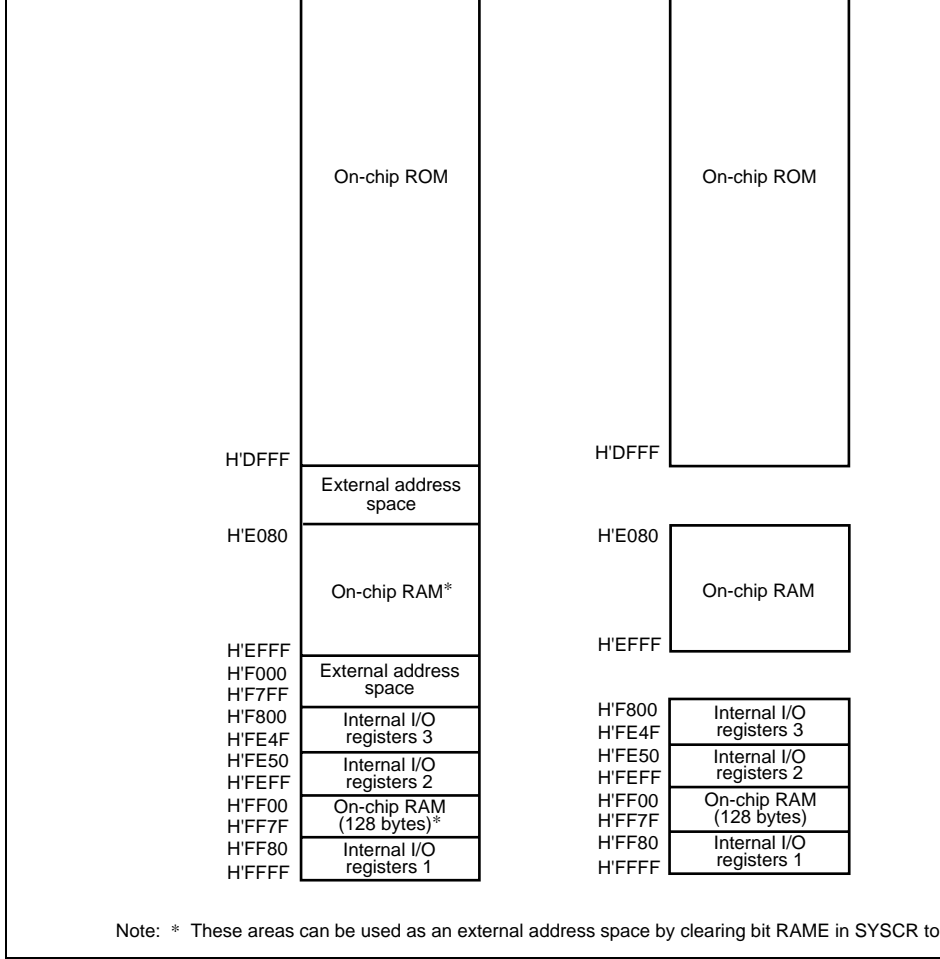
On-chip ROM

H'DFFF

External address space

H'E080

On-chip RAM*

H'EFFF

H'F000

External address space

H'F7FF

H'F800

Internal I/O registers 3

H'FE4F

H'FE50

Internal I/O registers 2

H'FEFF

H'FF00

On-chip RAM (128 bytes)*

H'FF7F

H'FF80

Internal I/O registers 1

H'FFFF

On-chip ROM

H'DFFF

H'E080

On-chip RAM

H'EFFF

H'F800

Internal I/O registers 3

H'FE4F

H'FE50

Internal I/O registers 2

H'FEFF

H'FF00

On-chip RAM (128 bytes)

H'FF7F

H'FF80

Internal I/O registers 1

H'FFFF

Note: * These areas can be used as an external address space by clearing bit RAME in SYSCR to